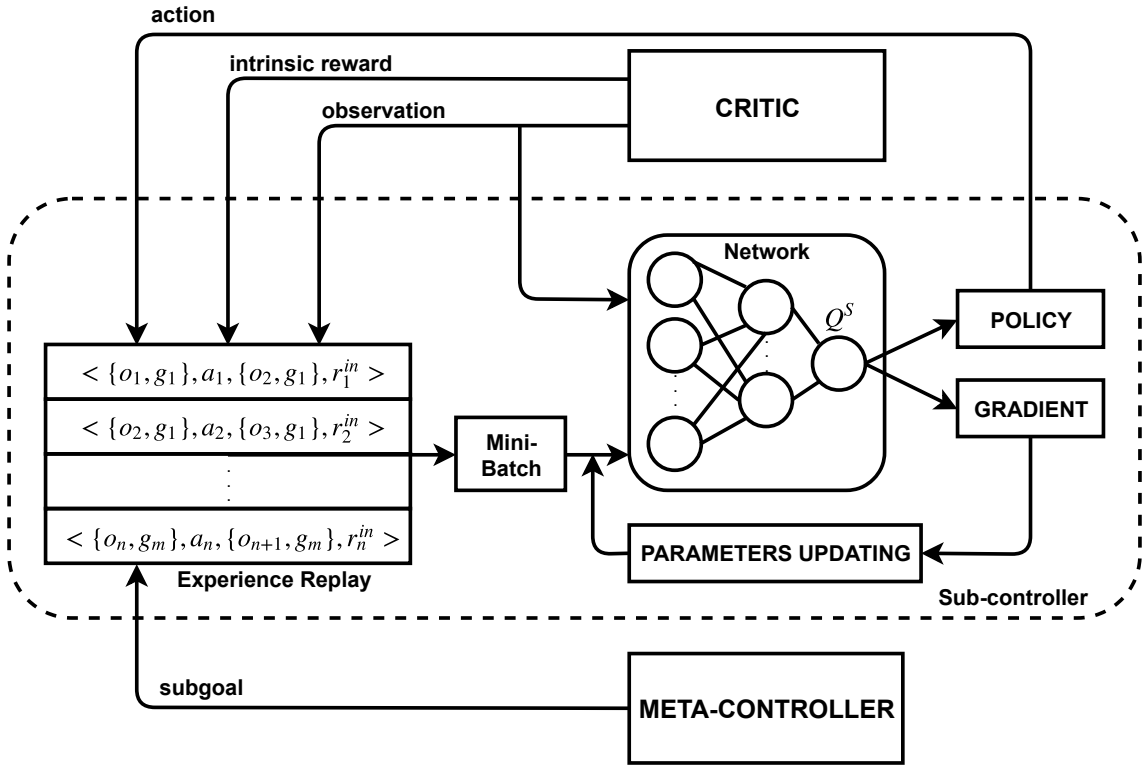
action

intrinsic reward

observation

CRITIC

Network

$Q^S$

POLICY

GRADIENT

$< \{o_1, g_1\}, a_1, \{o_2, g_1\}, r_1^{in} >$

$< \{o_2, g_1\}, a_2, \{o_3, g_1\}, r_2^{in} >$

$< \{o_n, g_m\}, a_n, \{o_{n+1}, g_m\}, r_n^{in} >$

Experience Replay

Mini-Batch

PARAMETERS UPDATING

Sub-controller

subgoal

META-CONTROLLER